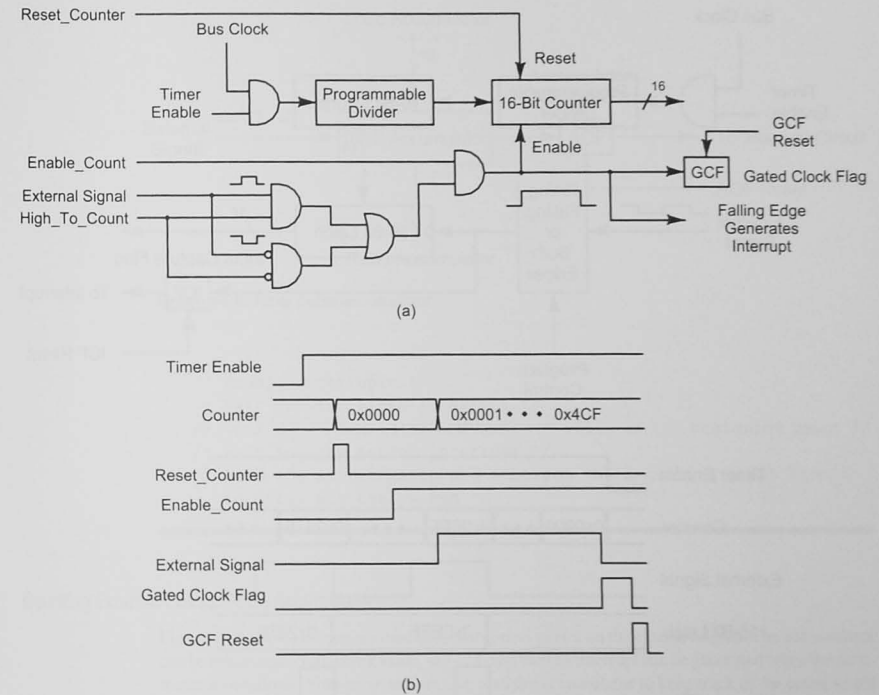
Reset_Counter
Bus Clock
Reset
Timer Enable
Programmable Divider
16-Bit Counter
16
GCF Reset
Enable
Enable_Count
GCF
Gated Clock Flag
External Signal
High_To_Count
Falling Edge Generates Interrupt
(a)
Timer Enable
Counter
0x0000
0x0001 • • • 0x4CF
Reset_Counter
Enable_Count
External Signal
Gated Clock Flag
GCF Reset
(b)